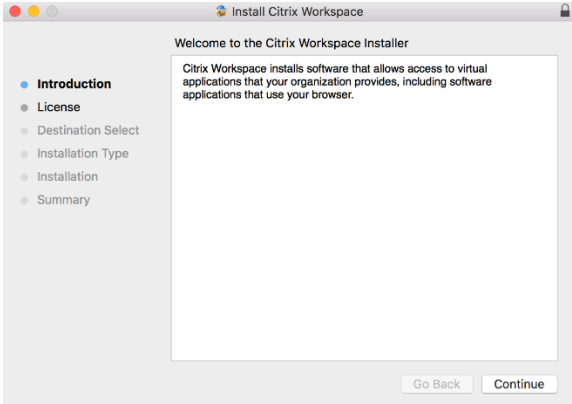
Install Citrix Workspace

Welcome to the Citrix Workspace Installer

Introduction
License
Destination Select
Installation Type
Installation
Summary

Citrix Workspace installs software that allows access to virtual applications that your organization provides, including software applications that use your browser.

Go Back
Continue